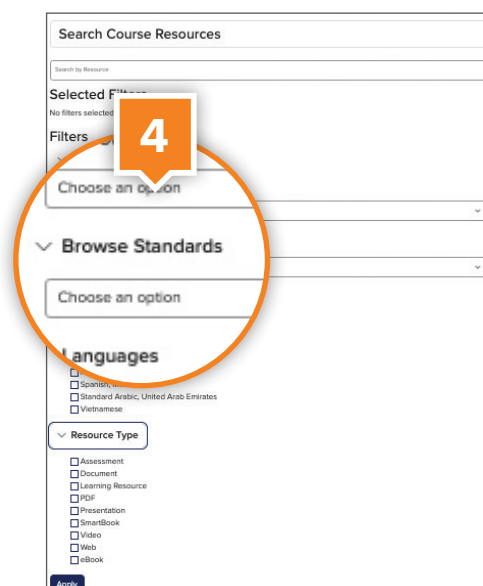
Search Course Resources

Search by Resource

Selected Filters

No filters selected

Filters

4

Choose an option

Browse Standards

Choose an option

Languages

Spanish, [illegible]

Standard Arabic, United Arab Emirates

Vietnamese

Resource Type

Assessment
Document
Learning Resource
PDF
Presentation
SmartBook
Video
Web
eBook

Apply